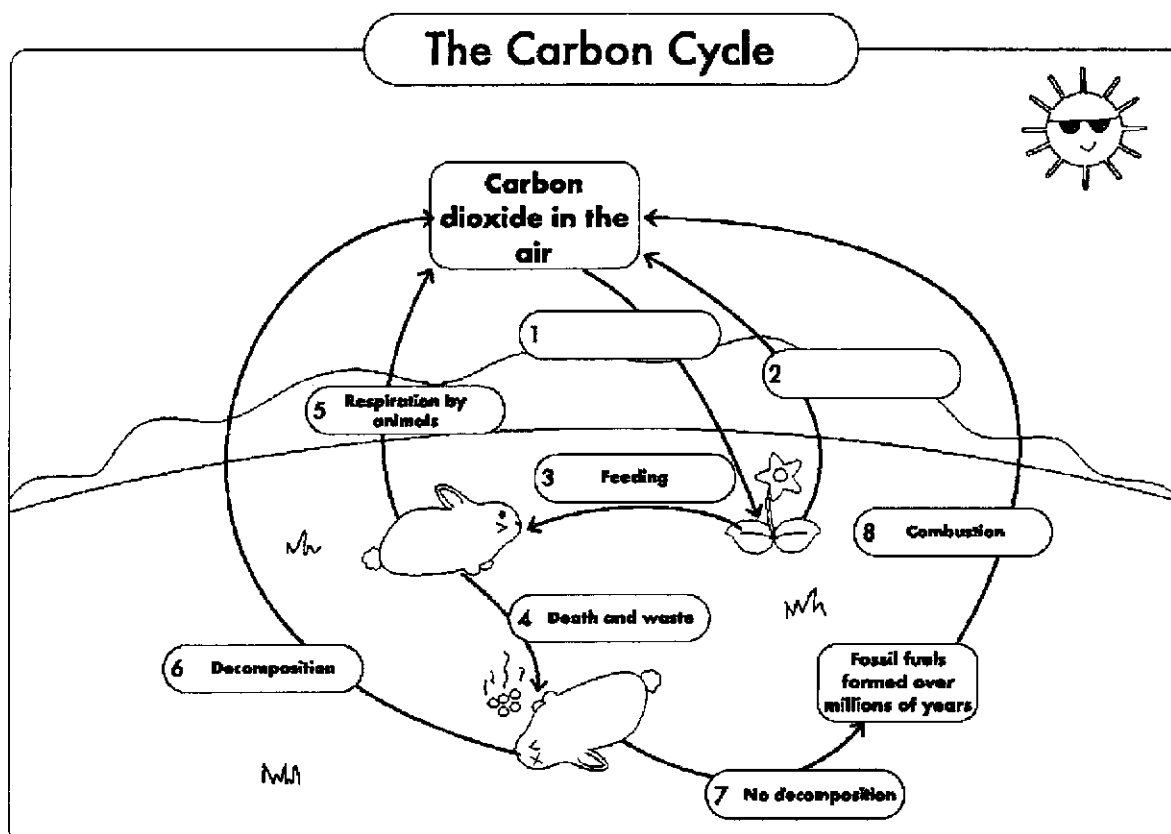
The Carbon Cycle

Carbon dioxide in the air

1

2

5 Respiration by animals

3 Feeding

8 Combustion

4 Death and waste

6 Decomposition

Fossil fuels formed over millions of years

7 No decomposition